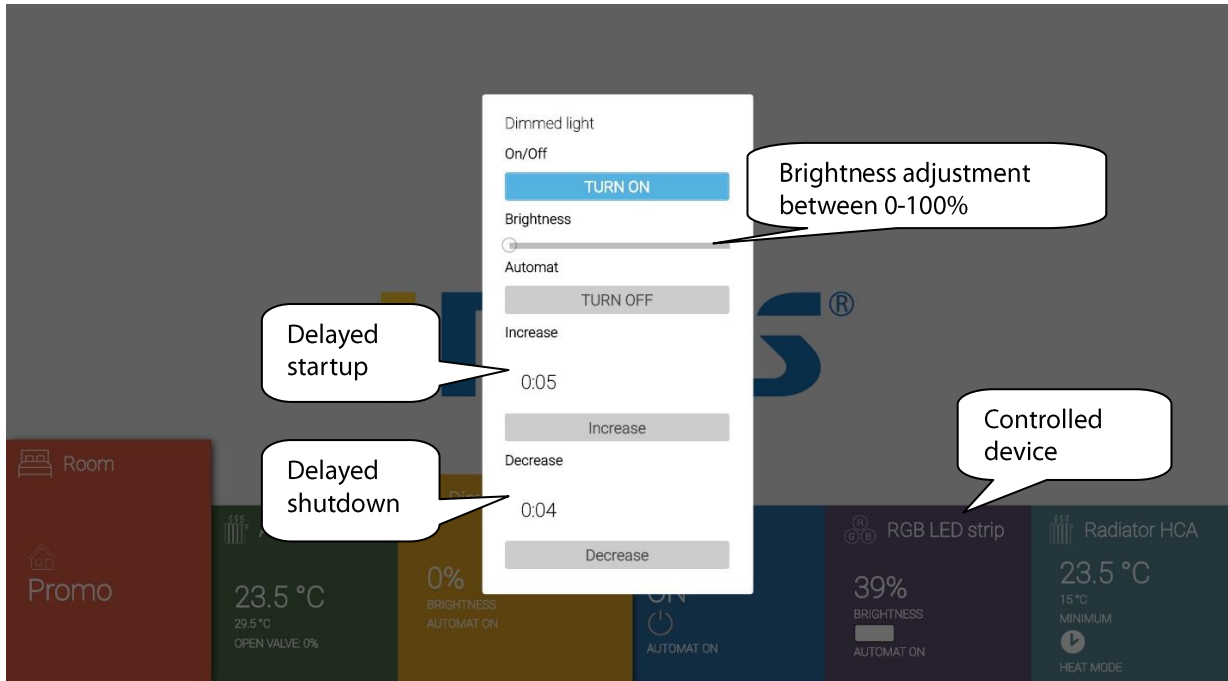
Dimmed light

On/Off

TURN ON

Brightness

Automat

TURN OFF

Increase

0:05

Increase

Decrease

0:04

Decrease

Brightness adjustment between 0-100%

Delayed startup

Delayed shutdown

Controlled device

®

Room

Promo

23.5 °C

29.5 °C

OPEN VALVE: 0%

0%

BRIGHTNESS

AUTOMAT ON

ON

AUTOMAT ON

RGB LED strip

39%

BRIGHTNESS

AUTOMAT ON

Radiator HCA

23.5 °C

15 °C

MINIMUM

HEAT MODE